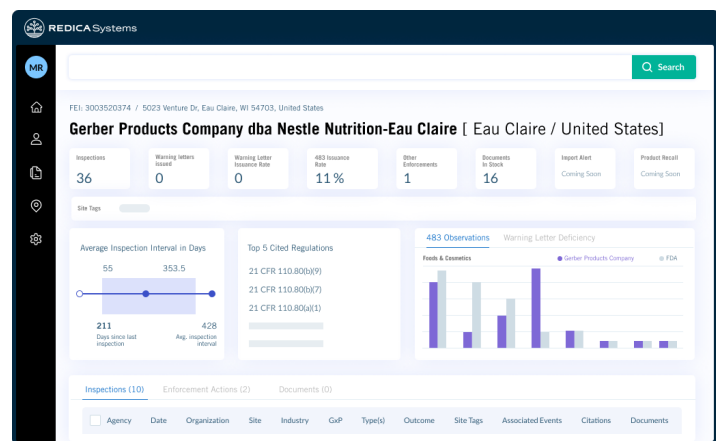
REDICA Systems

MR

Search

FEI: 3003520374 / 5023 Venture Dr, Eau Claire, WI 54703, United States

Gerber Products Company dba Nestle Nutrition-Eau Claire [ Eau Claire / United States]

| Inspections | Warning letters issued | Warning Letter Issuance Rate | 483 Issuance Rate | Other Enforcements | Documents In Stock | Import Alert | Product Recall |
|---|---|---|---|---|---|---|---|
| 36 | 0 | 0 | 11 % | 1 | 16 | Coming Soon | Coming Soon |

Site Tags

Average Inspection Interval in Days

55 353.5

211 Days since last inspection

428 Avg. inspection interval

Top 5 Cited Regulations

21 CFR 110.80(b)(9)

21 CFR 110.80(b)(7)

21 CFR 110.80(a)(1)

483 Observations Warning Letter Deficiency

Foods & Cosmetics

Gerber Products Company FDA

Inspections (10) Enforcement Actions (2) Documents (0)

| Agency | Date | Organization | Site | Industry | GxP | Type(s) | Outcome | Site Tags | Associated Events | Citations | Documents |
|---|---|---|---|---|---|---|---|---|---|---|---|